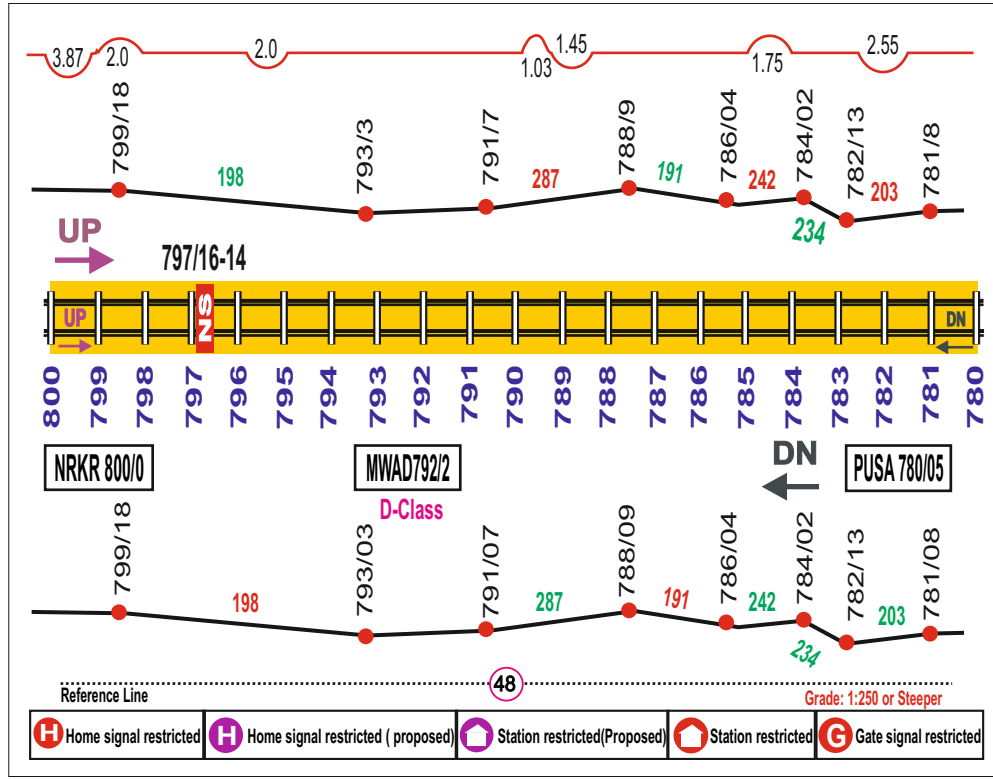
3.87 2.0 2.0 1.03 1.45 1.75 2.55

799/18 793/3 791/7 788/9 786/04 784/02 782/13 781/8

198 287 191 242 234 203

UP

797/16-14

UP NS DN

800 799 798 797 796 795 794 793 792 791 790 789 788 787 786 785 784 783 782 781 780

NRKR 800/0

MWAD792/2

D-Class

DN

PUSA 780/05

799/18 793/03 791/07 788/09 786/04 784/02 782/13 781/08

198 287 191 242 234 203

Reference Line

48

Grade: 1:250 or Steeper

| H Home signal restricted | H Home signal restricted ( proposed) | Station restricted(Proposed) | Station restricted | G Gate signal restricted |
|---|---|---|---|---|